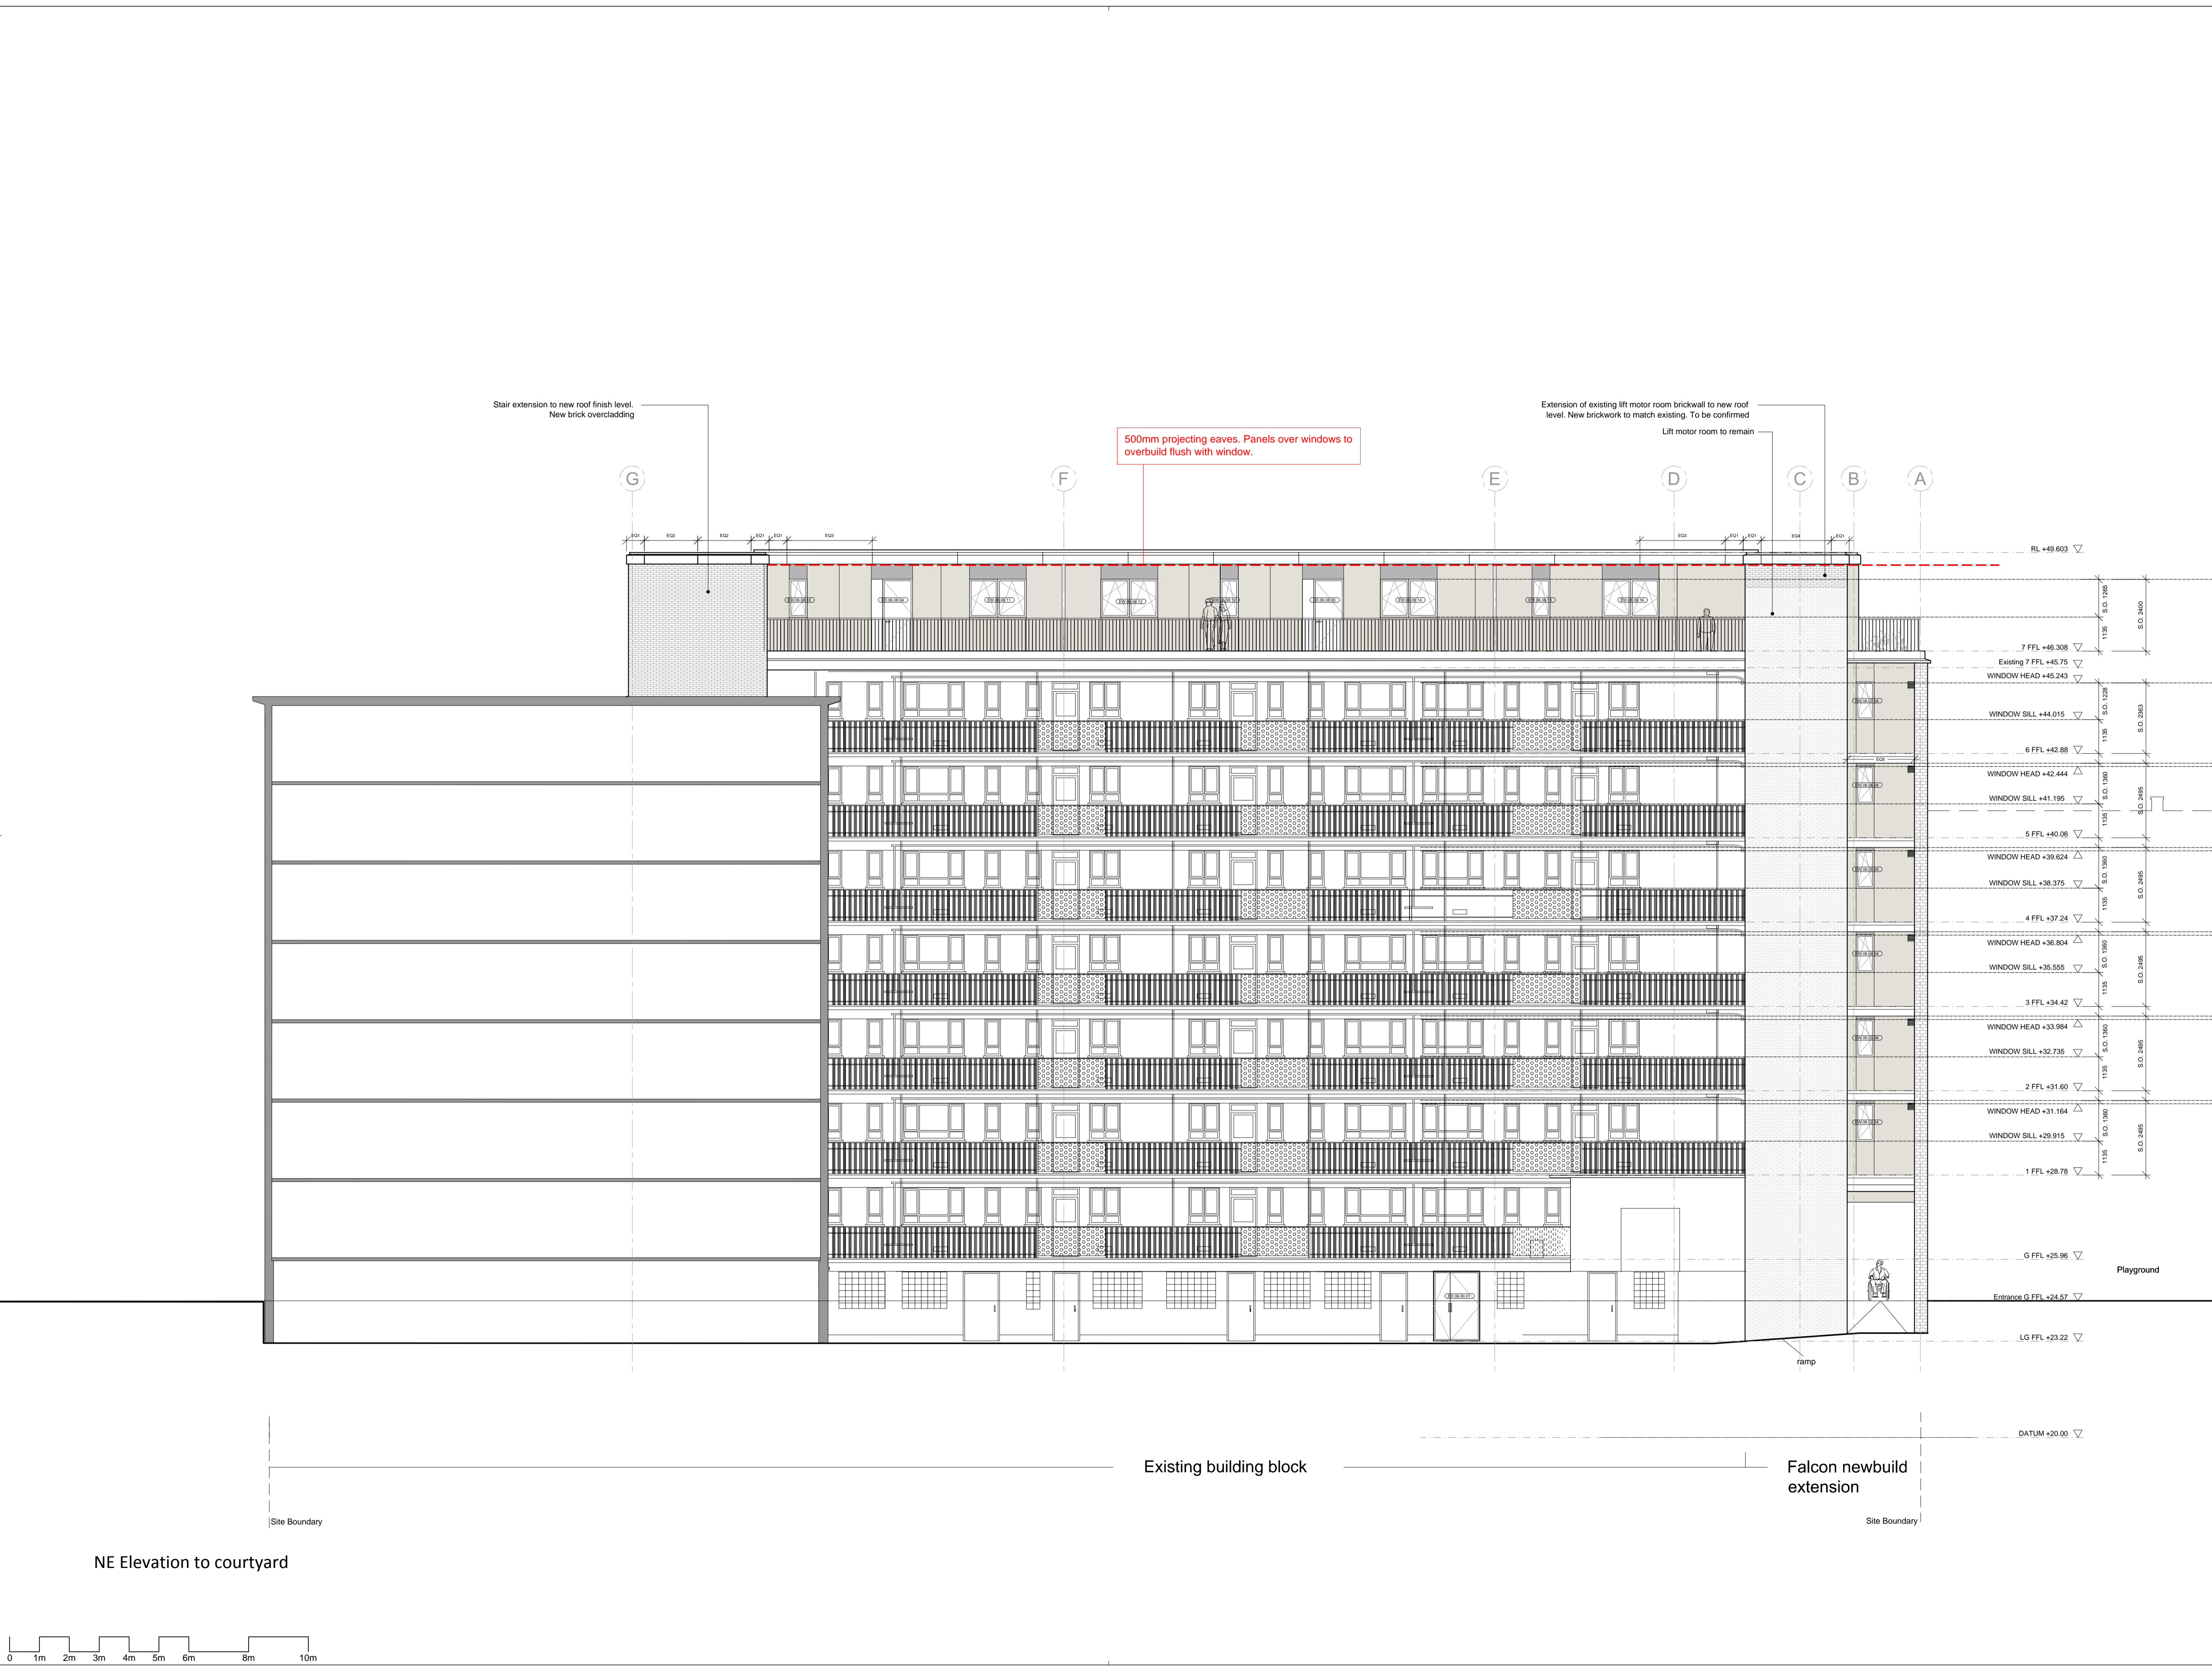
Stair extension to new roof finish level. New brick overcladding

500mm projecting eaves. Panels over windows to overbuild flush with window.

Extension of existing lift motor room brickwall to new roof level. New brickwork to match existing. To be confirmed

Lift motor room to remain

G F E D C B A

EQ1 EQ2 EQ2 EQ1 EQ1 EQ3

EQ3 EQ1 EQ1 EQ4 EQ1

RL +49.603

7 FFL +46.308
Existing 7 FFL +45.75
WINDOW HEAD +45.243
WINDOW SILL +44.015
6 FFL +42.88
WINDOW HEAD +42.444
WINDOW SILL +41.195
5 FFL +40.06
WINDOW HEAD +39.624
WINDOW SILL +38.375
4 FFL +37.24
WINDOW HEAD +36.804
WINDOW SILL +35.555
3 FFL +34.42
WINDOW HEAD +33.984
WINDOW SILL +32.735
2 FFL +31.60
WINDOW HEAD +31.164
WINDOW SILL +29.915
1 FFL +28.78
G FFL +25.96
Entrance G FFL +24.57
LG FFL +23.22
DATUM +20.00

S.O. 1265 1135 S.O. 2400
S.O. 1228 1135 S.O. 2363
S.O. 1360 1135 S.O. 2495
S.O. 1360 1135 S.O. 2495
S.O. 1360 1135 S.O. 2495
S.O. 1360 1135 S.O. 2495
S.O. 1360 1135 S.O. 2495

Playground

ramp

Existing building block

Falcon newbuild extension

Site Boundary

Site Boundary

NE Elevation to courtyard

0 1m 2m 3m 4m 5m 6m 8m 10m